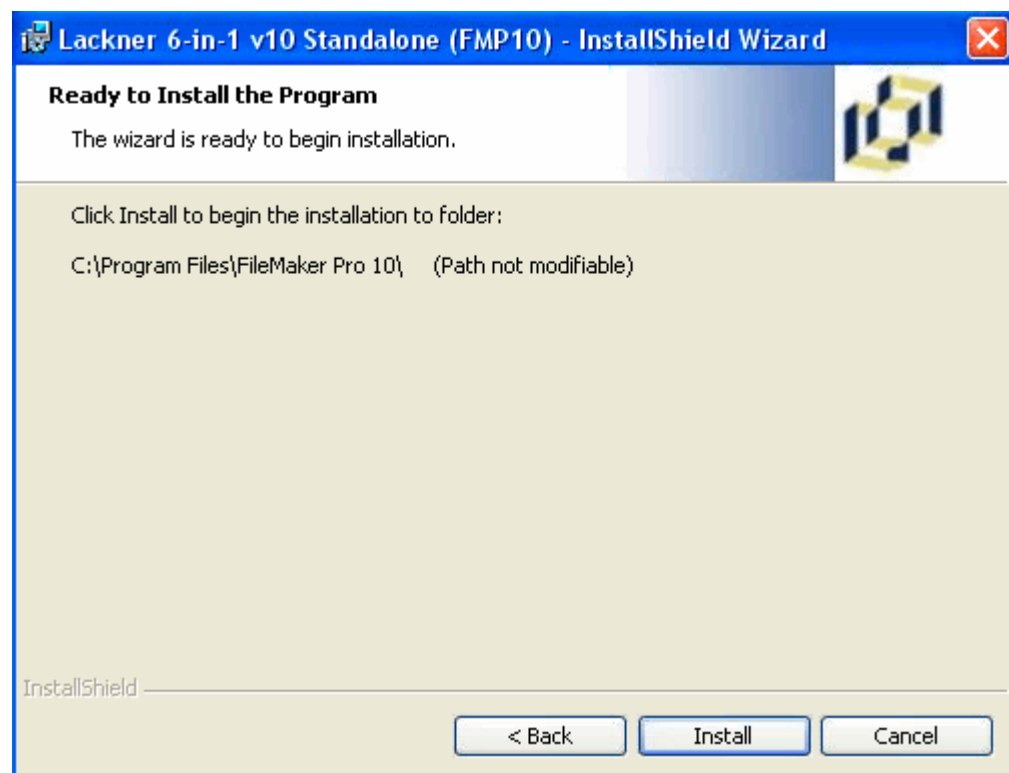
Lackner 6-in-1 v10 Standalone (FMP10) - InstallShield Wizard

Ready to Install the Program

The wizard is ready to begin installation.

Click Install to begin the installation to folder:

C:\Program Files\FileMaker Pro 10\     (Path not modifiable)

InstallShield

< Back
Install
Cancel